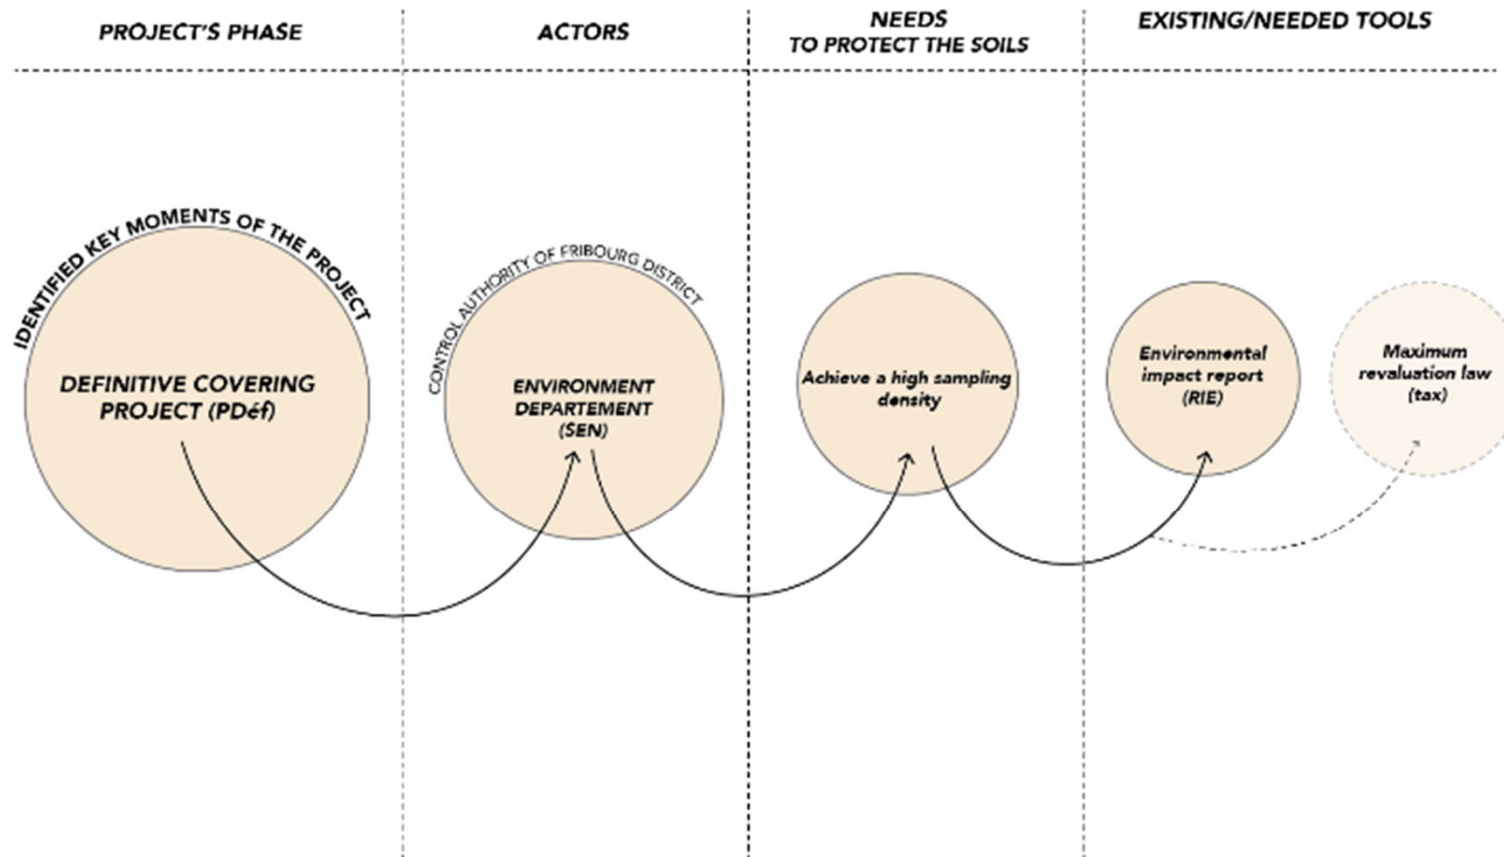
PROJECT'S PHASE

ACTORS

NEEDS TO PROTECT THE SOILS

EXISTING/NEEDED TOOLS

IDENTIFIED KEY MOMENTS OF THE PROJECT

DEFINITIVE COVERING PROJECT (PDéf)

CONTROL AUTHORITY OF FRIBOURG DISTRICT

ENVIRONMENT DEPARTEMENT (SEN)

Achieve a high sampling density

Environmental impact report (RIE)

Maximum revaluation law (tax)